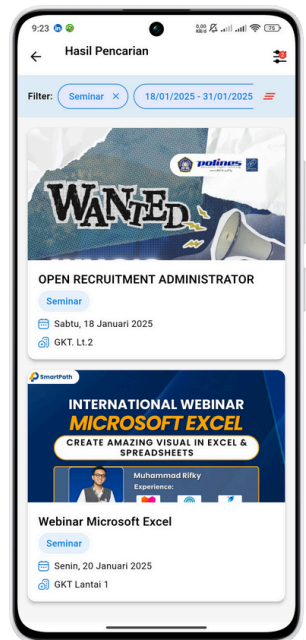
9:23

0,00 KB/S

76

Hasil Pencarian

Filter: Seminar × 18/01/2025 - 31/01/2025

polines

WANTED

OPEN RECRUITMENT ADMINISTRATOR

Seminar

Sabtu, 18 Januari 2025

GKT. Lt.2

SmartPath

INTERNATIONAL WEBINAR

MICROSOFT EXCEL

CREATE AMAZING VISUAL IN EXCEL & SPREADSHEETS

Muhammad Rifky

Experience:

Webinar Microsoft Excel

Seminar

Senin, 20 Januari 2025

GKT Lantai 1